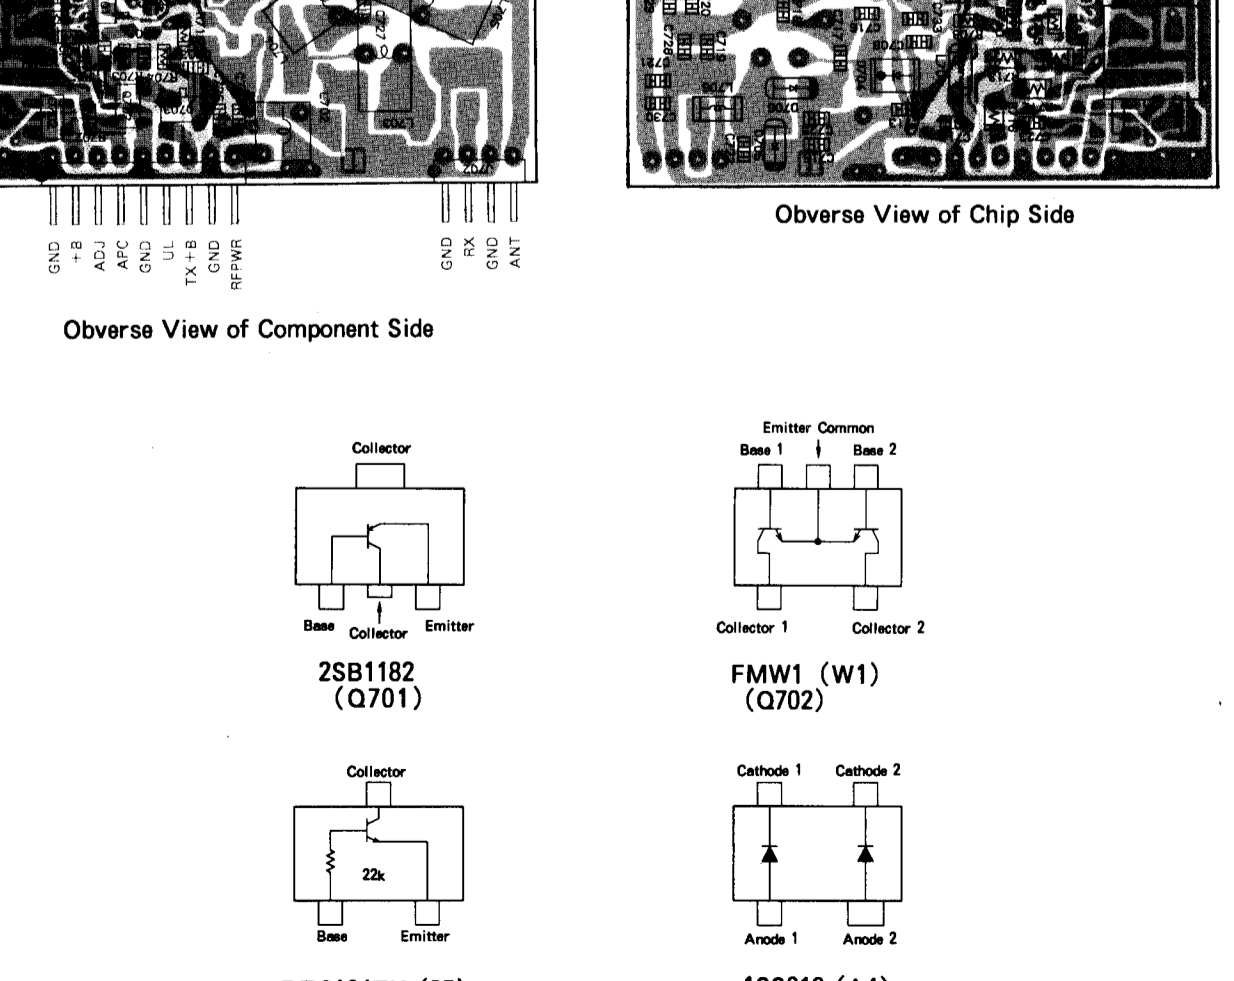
GND +B ADJ APC GND UL TX+B GND RFPWR

GND RX GND ANT

Obverse View of Component Side

Obverse View of Chip Side

Collector

Base Collector Emitter

2SB1182
(Q701)

Emitter Common
Base 1 Base 2

Collector 1 Collector 2

FMW1 (W1)
(Q702)

Collector

22k

Base Emitter

Cathode 1 Cathode 2

Anode 1 Anode 2

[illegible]